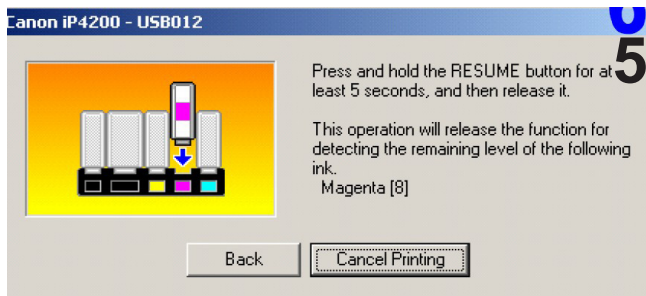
Canon iP4200 - USB012

5

Press and hold the RESUME button for at least 5 seconds, and then release it.

This operation will release the function for detecting the remaining level of the following ink.
Magenta [8]

Back

Cancel Printing